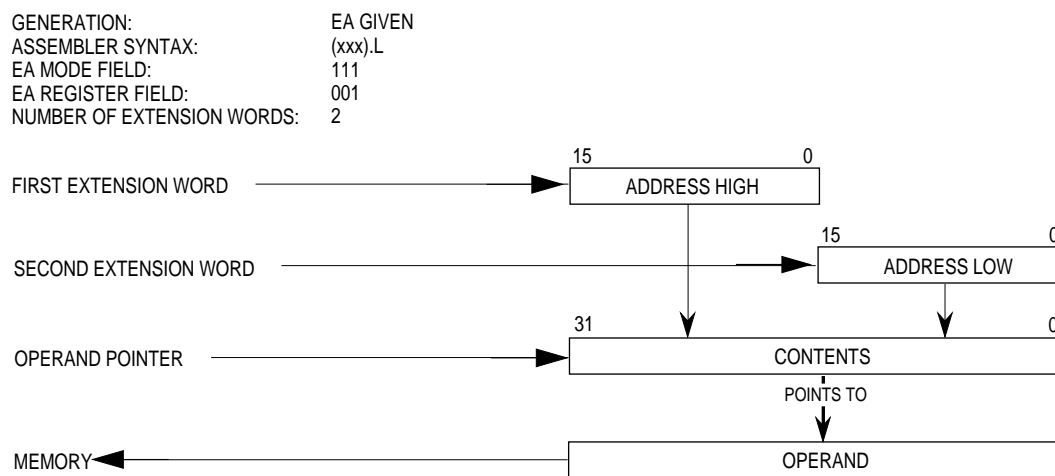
GENERATION: EA GIVEN
ASSEMBLER SYNTAX: (xxx).L
EA MODE FIELD: 111
EA REGISTER FIELD: 001
NUMBER OF EXTENSION WORDS: 2

FIRST EXTENSION WORD

15 0

ADDRESS HIGH

SECOND EXTENSION WORD

15 0

ADDRESS LOW

OPERAND POINTER

31 0

CONTENTS

POINTS TO

MEMORY

OPERAND